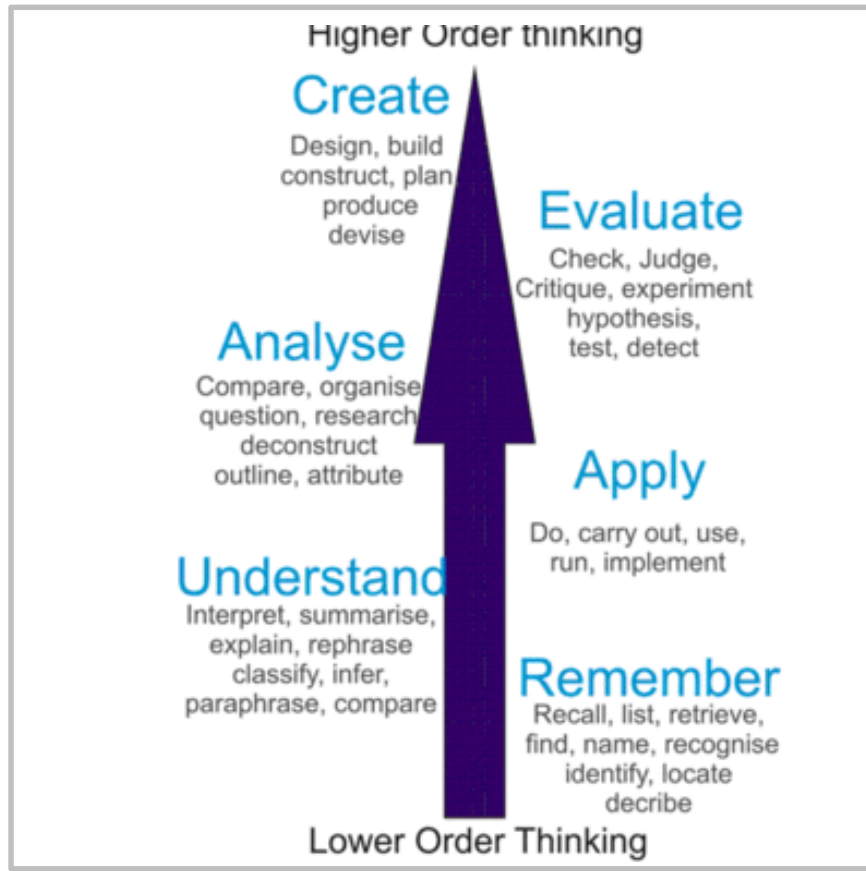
Higher Order thinking

Create
Design, build construct, plan produce devise

Evaluate
Check, Judge, Critique, experiment hypothesis, test, detect

Analyse
Compare, organise question, research deconstruct outline, attribute

Apply
Do, carry out, use, run, implement

Understand
Interpret, summarise, explain, rephrase classify, infer, paraphrase, compare

Remember
Recall, list, retrieve, find, name, recognise identify, locate decribe

Lower Order Thinking